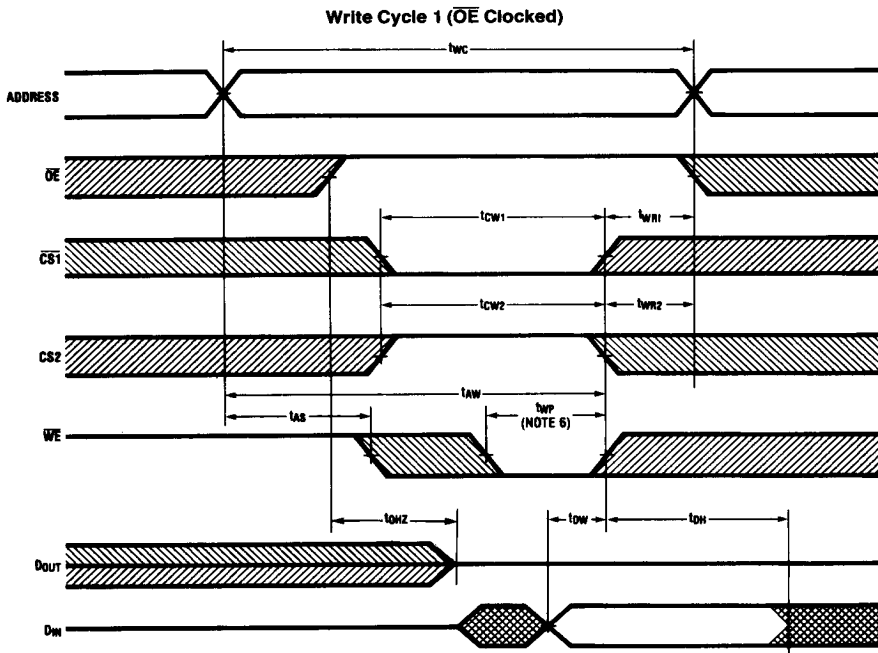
Write Cycle 1 ($\overline{OE}$ Clocked)

$t_{WC}$

ADDRESS

$\overline{OE}$

$t_{CW1}$

$t_{WR1}$

$\overline{CS1}$

$t_{CW2}$

$t_{WR2}$

CS2

$t_{AW}$

$t_{AS}$

$t_{WP}$ (NOTE 6)

$\overline{WE}$

$t_{OHZ}$

$t_{DW}$

$t_{DH}$

$D_{OUT}$

$D_{IN}$